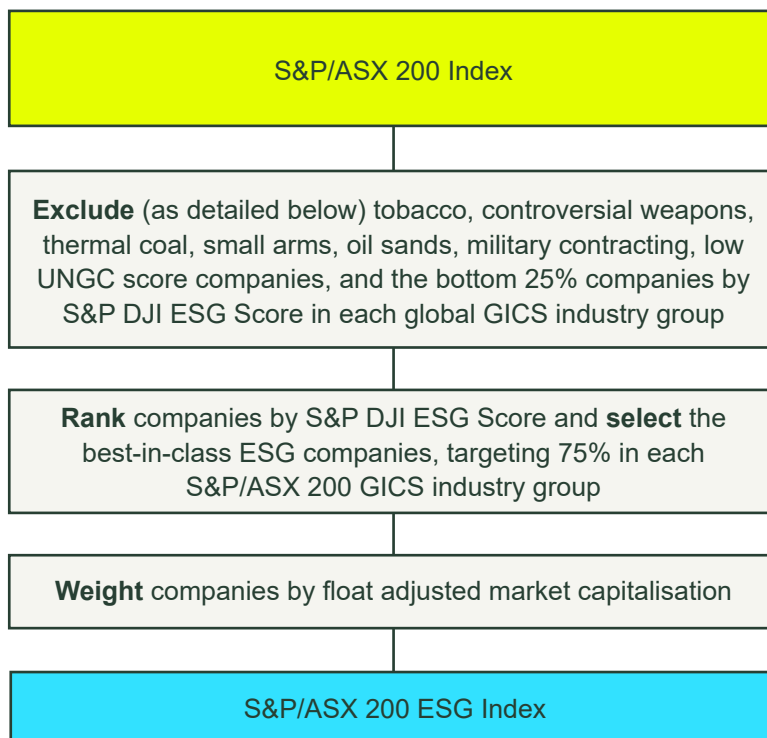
S&P/ASX 200 Index

**Exclude** (as detailed below) tobacco, controversial weapons, thermal coal, small arms, oil sands, military contracting, low UNGC score companies, and the bottom 25% companies by S&P DJI ESG Score in each global GICS industry group

**Rank** companies by S&P DJI ESG Score and **select** the best-in-class ESG companies, targeting 75% in each S&P/ASX 200 GICS industry group

**Weight** companies by float adjusted market capitalisation

S&P/ASX 200 ESG Index